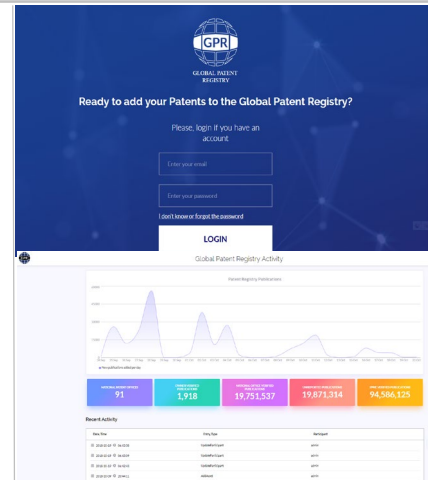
GPR
GLOBAL PATENT REGISTRY

Ready to add your Patents to the Global Patent Registry?

Please, login if you have an account

Enter your email

Enter your password

I don't know or forgot the password

LOGIN

Global Patent Registry Activity

Patent Registry Publications

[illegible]

91

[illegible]

1,918

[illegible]

19,751,537

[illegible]

19,871,314

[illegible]

94,586,125

Recent Activity

| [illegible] | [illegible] | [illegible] |
|---|---|---|
| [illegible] | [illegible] | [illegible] |
| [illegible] | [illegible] | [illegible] |
| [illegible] | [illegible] | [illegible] |
| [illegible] | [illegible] | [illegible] |